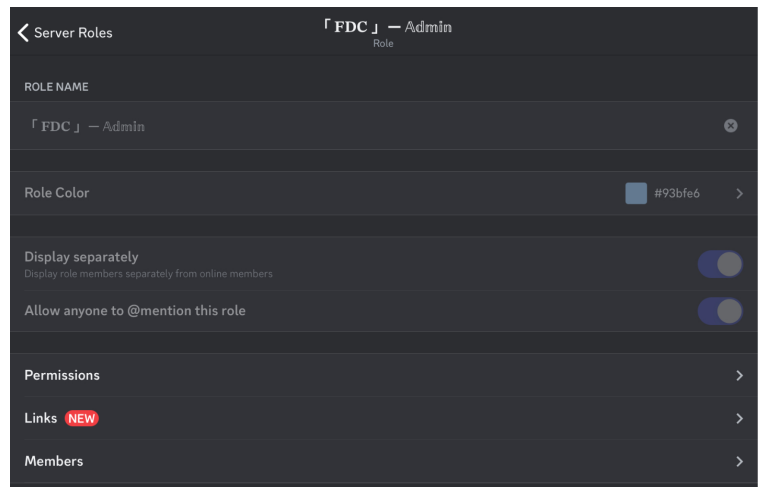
Server Roles

「FDC」— Admin
Role

ROLE NAME

「FDC」— Admin

Role Color

#93bfe6

Display separately
Display role members separately from online members

Allow anyone to @mention this role

Permissions

Links NEW

Members